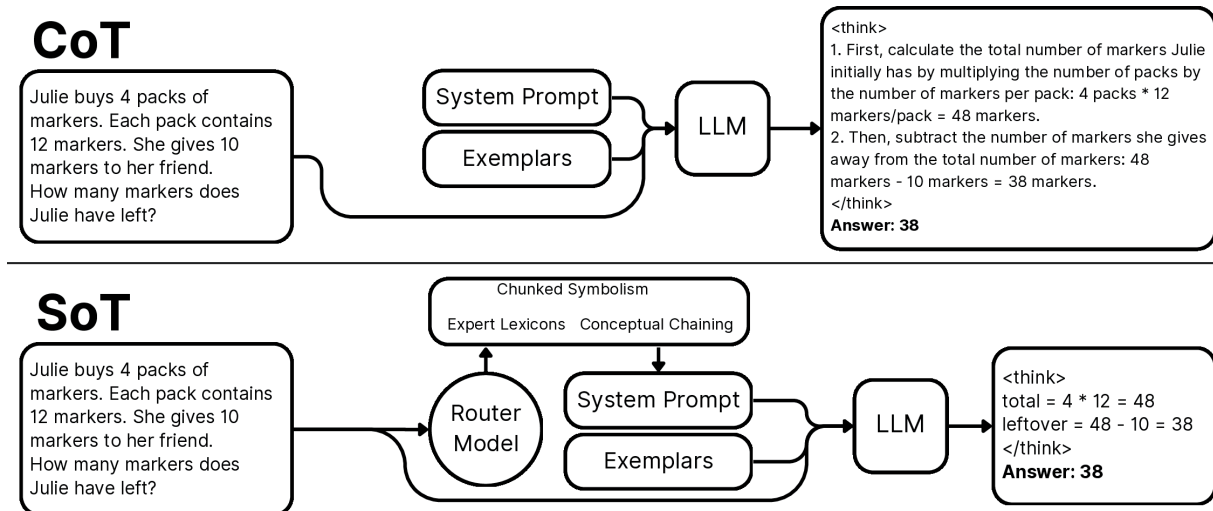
CoT

Julie buys 4 packs of markers. Each pack contains 12 markers. She gives 10 markers to her friend. How many markers does Julie have left?

System Prompt

Exemplars

LLM

<think>
1. First, calculate the total number of markers Julie initially has by multiplying the number of packs by the number of markers per pack: 4 packs * 12 markers/pack = 48 markers.
2. Then, subtract the number of markers she gives away from the total number of markers: 48 markers - 10 markers = 38 markers.
</think>
**Answer: 38**

SoT

Chunked Symbolism

Expert Lexicons Conceptual Chaining

Julie buys 4 packs of markers. Each pack contains 12 markers. She gives 10 markers to her friend. How many markers does Julie have left?

Router Model

System Prompt

Exemplars

LLM

<think>
total = 4 * 12 = 48
leftover = 48 - 10 = 38
</think>
**Answer: 38**